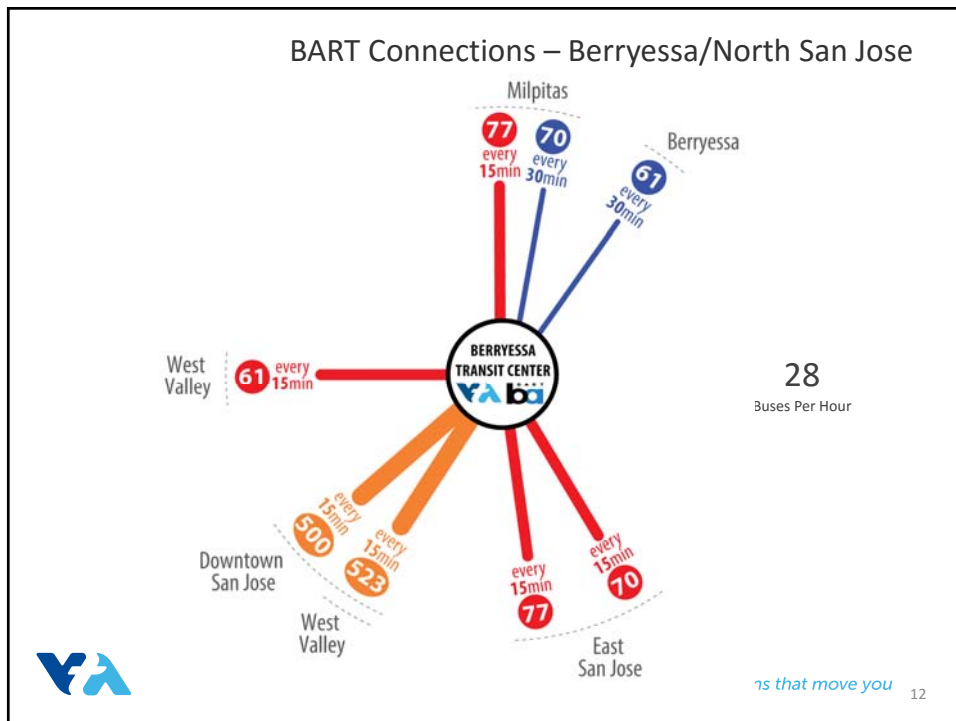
BART Connections – Berryessa/North San Jose

Milpitas

77 every 15min

70 every 30min

Berryessa

61 every 30min

West Valley

61 every 15min

BERRYESSA TRANSIT CENTER

VTA ba BART

28

Buses Per Hour

every 15min 500

every 15min 523

Downtown San Jose

West Valley

every 15min 77

every 15min 70

East San Jose

VTA

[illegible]ns that move you

12